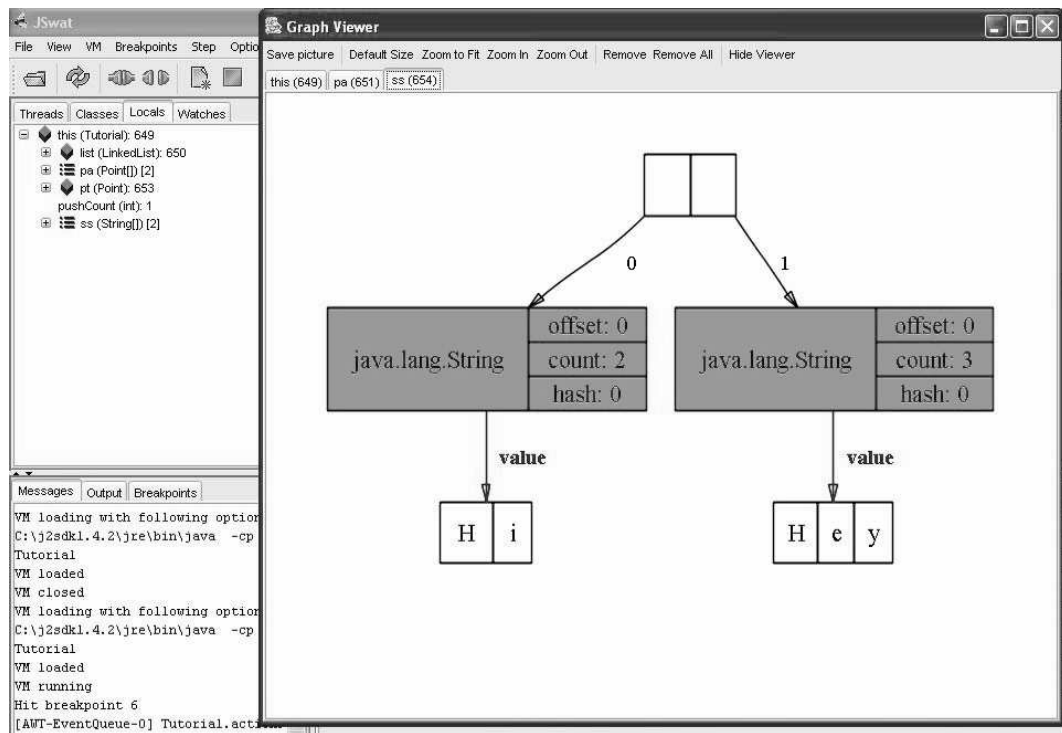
JSwat

File View VM Breakpoints Step Optio

Threads Classes Locals Watches

this (Tutorial): 649
list (LinkedList): 650
pa (Point[]) [2]
pt (Point): 653
pushCount (int): 1
ss (String[]) [2]

Messages Output Breakpoints

VM loading with following option
C:\j2sdk1.4.2\jre\bin\java -cp
Tutorial
VM loaded
VM closed
VM loading with following option
C:\j2sdk1.4.2\jre\bin\java -cp
Tutorial
VM loaded
VM running
Hit breakpoint 6
[AWT-EventQueue-0] Tutorial.acti

Graph Viewer

Save picture Default Size Zoom to Fit Zoom In Zoom Out Remove Remove All Hide Viewer

this (649) pa (651) ss (654)

0

1

java.lang.String

offset: 0
count: 2
hash: 0

java.lang.String

offset: 0
count: 3
hash: 0

value

value

H i

H e y